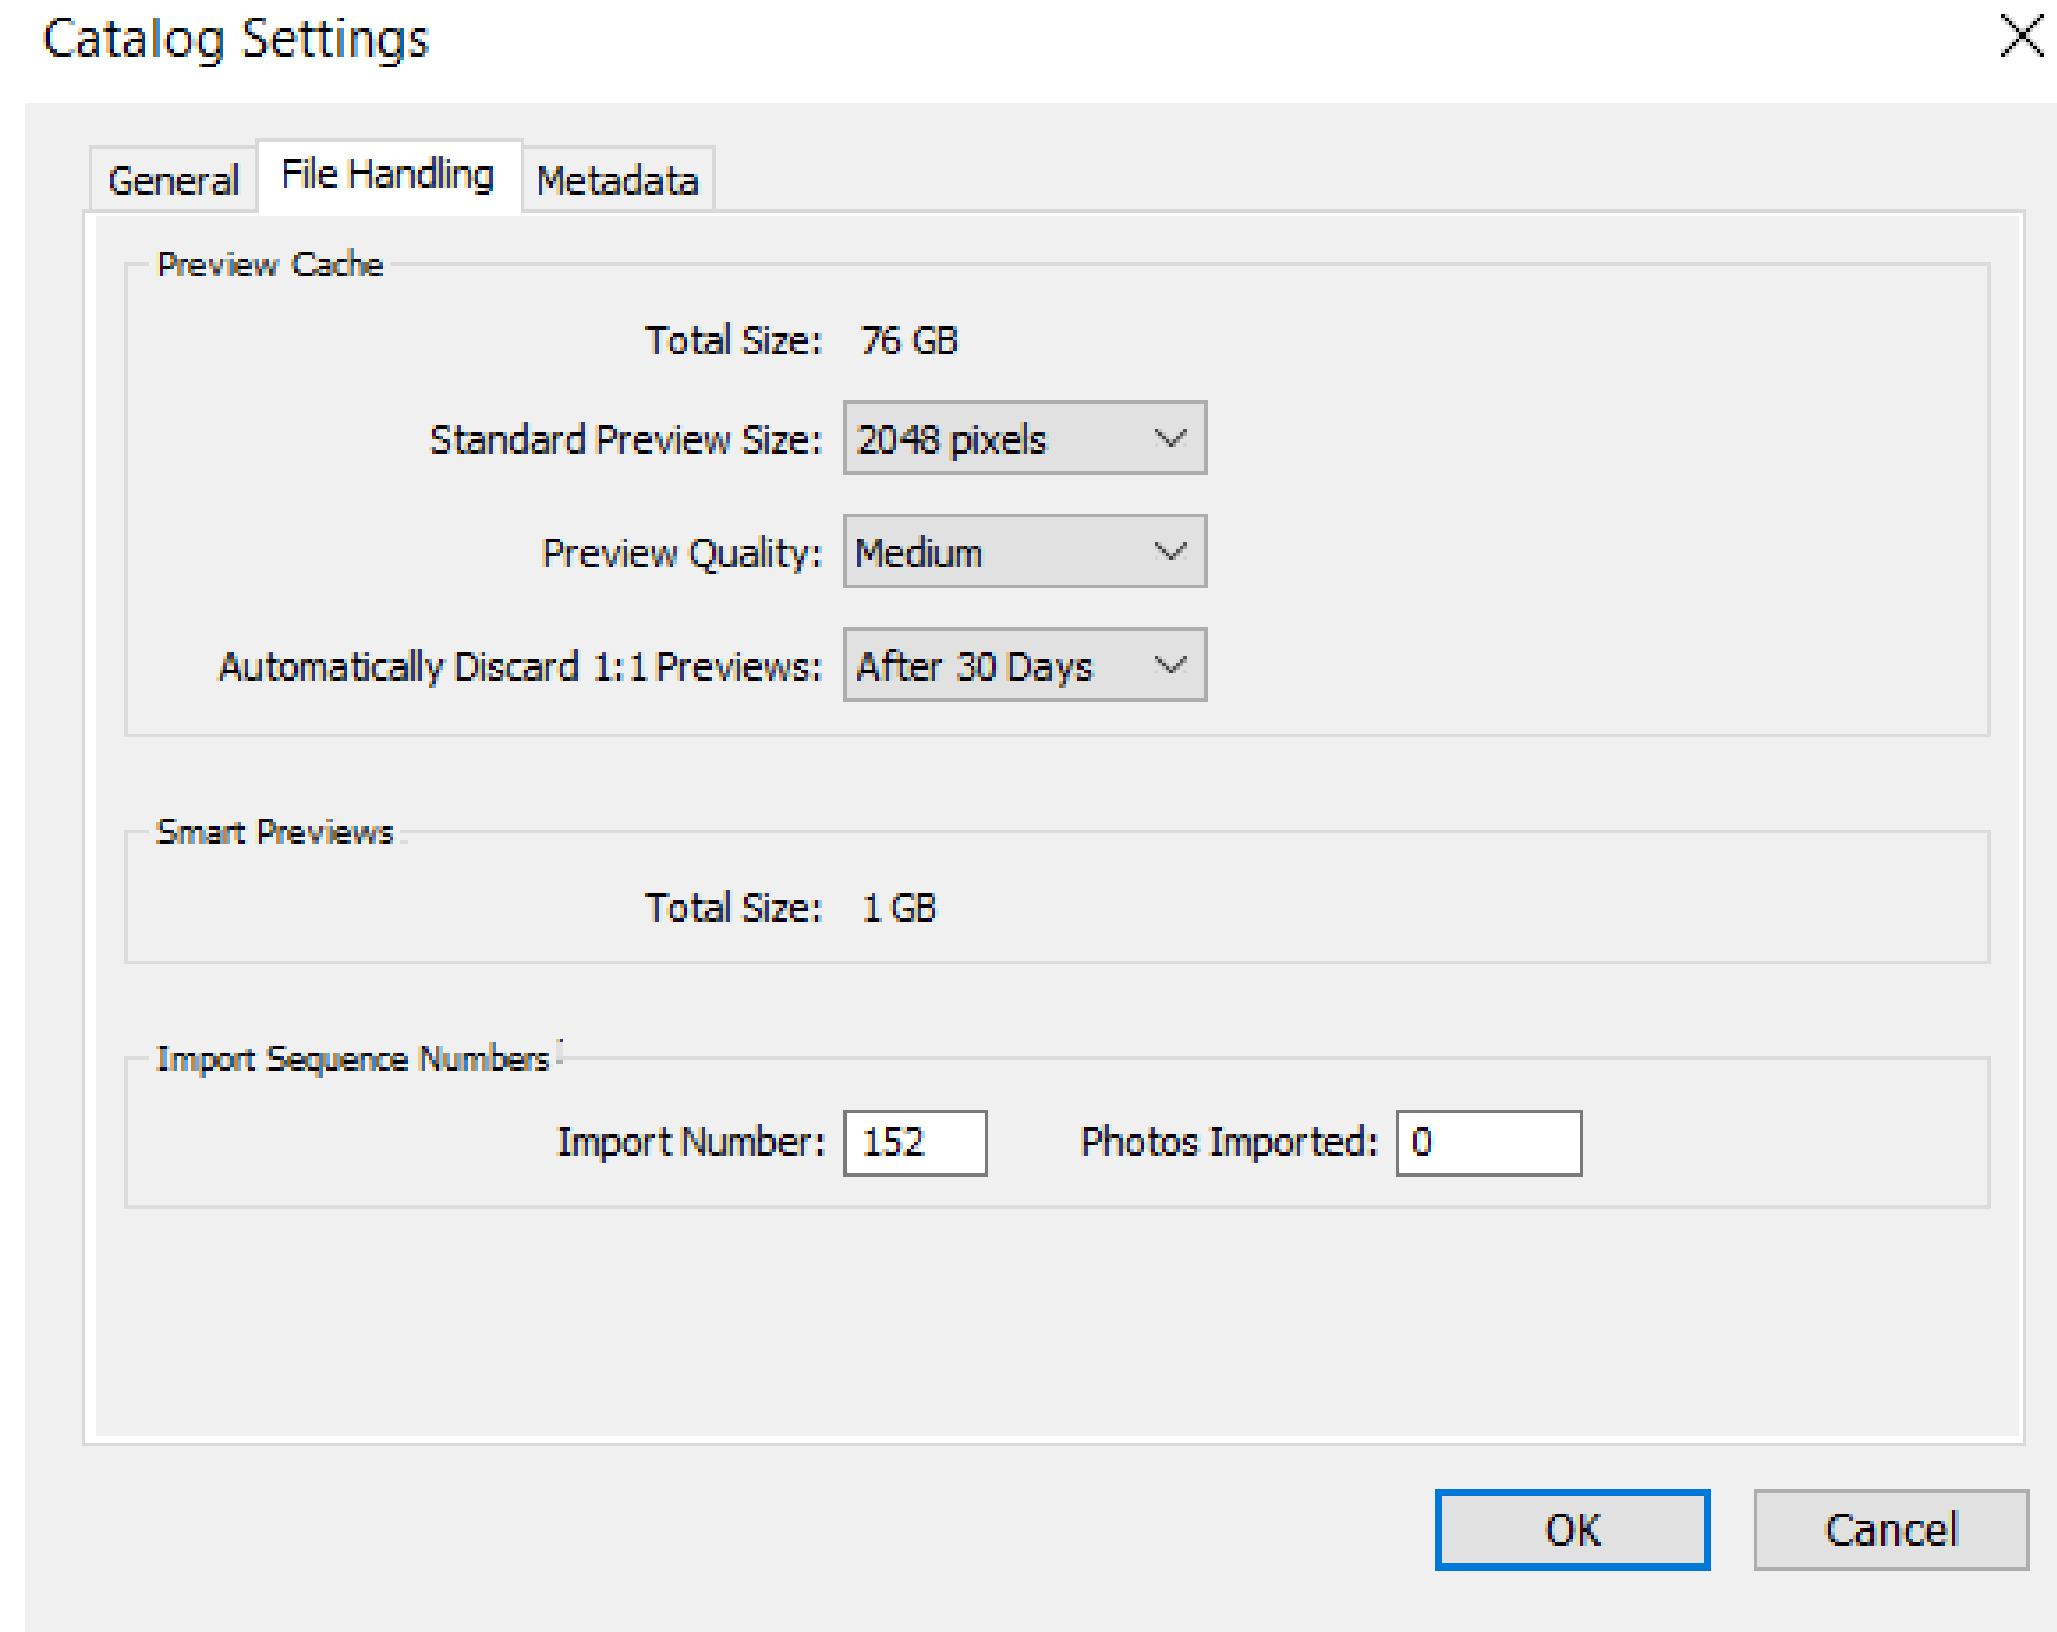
Catalog Settings

General File Handling Metadata

Preview Cache

Total Size: 76 GB

Standard Preview Size: 2048 pixels

Preview Quality: Medium

Automatically Discard 1:1 Previews: After 30 Days

Smart Previews

Total Size: 1 GB

Import Sequence Numbers

Import Number: 152 Photos Imported: 0

OK Cancel